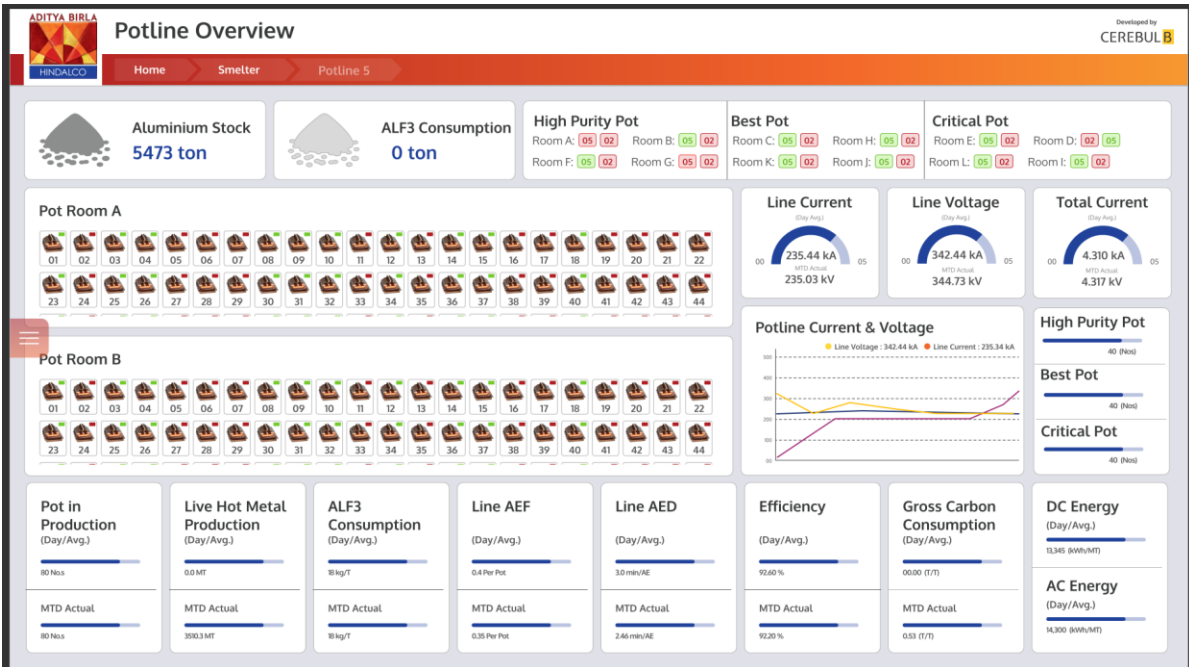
ADITYA BIRLA
HINDALCO

Potline Overview

Developed by
CEREBULB

Home
Smelter
Potline 5

Aluminium Stock
5473 ton

ALF3 Consumption
0 ton

High Purity Pot
Room A: 05 02 Room B: 05 02
Room F: 05 02 Room G: 05 02

Best Pot
Room C: 05 02 Room H: 05 02
Room K: 05 02 Room J: 05 02

Critical Pot
Room E: 05 02 Room D: 02 05
Room L: 05 02 Room I: 05 02

Pot Room A
01 02 03 04 05 06 07 08 09 10 11 12 13 14 15 16 17 18 19 20 21 22
23 24 25 26 27 28 29 30 31 32 33 34 35 36 37 38 39 40 41 42 43 44

Line Current
(Day Avg.)
00 235.44 kA 05
MTD Actual
235.03 kV

Line Voltage
(Day Avg.)
00 342.44 kA 05
MTD Actual
344.73 kV

Total Current
(Day Avg.)
00 4.310 kA 05
MTD Actual
4.317 kV

Pot Room B
01 02 03 04 05 06 07 08 09 10 11 12 13 14 15 16 17 18 19 20 21 22
23 24 25 26 27 28 29 30 31 32 33 34 35 36 37 38 39 40 41 42 43 44

Potline Current & Voltage
Line Voltage : 342.44 kA Line Current : 235.34 kA
500
400
300
200
100
00

High Purity Pot
40 (Nos)
Best Pot
40 (Nos)
Critical Pot
40 (Nos)

Pot in Production
(Day/Avg.)
80 No.s
MTD Actual
80 No.s

Live Hot Metal Production
(Day/Avg.)
0.0 MT
MTD Actual
3510.3 MT

ALF3 Consumption
(Day/Avg.)
18 kg/T
MTD Actual
18 kg/T

Line AEF
(Day/Avg.)
0.4 Per Pot
MTD Actual
0.35 Per Pot

Line AED
(Day/Avg.)
3.0 min/AE
MTD Actual
2.46 min/AE

Efficiency
(Day/Avg.)
92.60 %
MTD Actual
92.20 %

Gross Carbon Consumption
(Day/Avg.)
00.00 (T/T)
MTD Actual
0.53 (T/T)

DC Energy
(Day/Avg.)
13,345 (kWh/MT)

AC Energy
(Day/Avg.)
14,300 (kWh/MT)